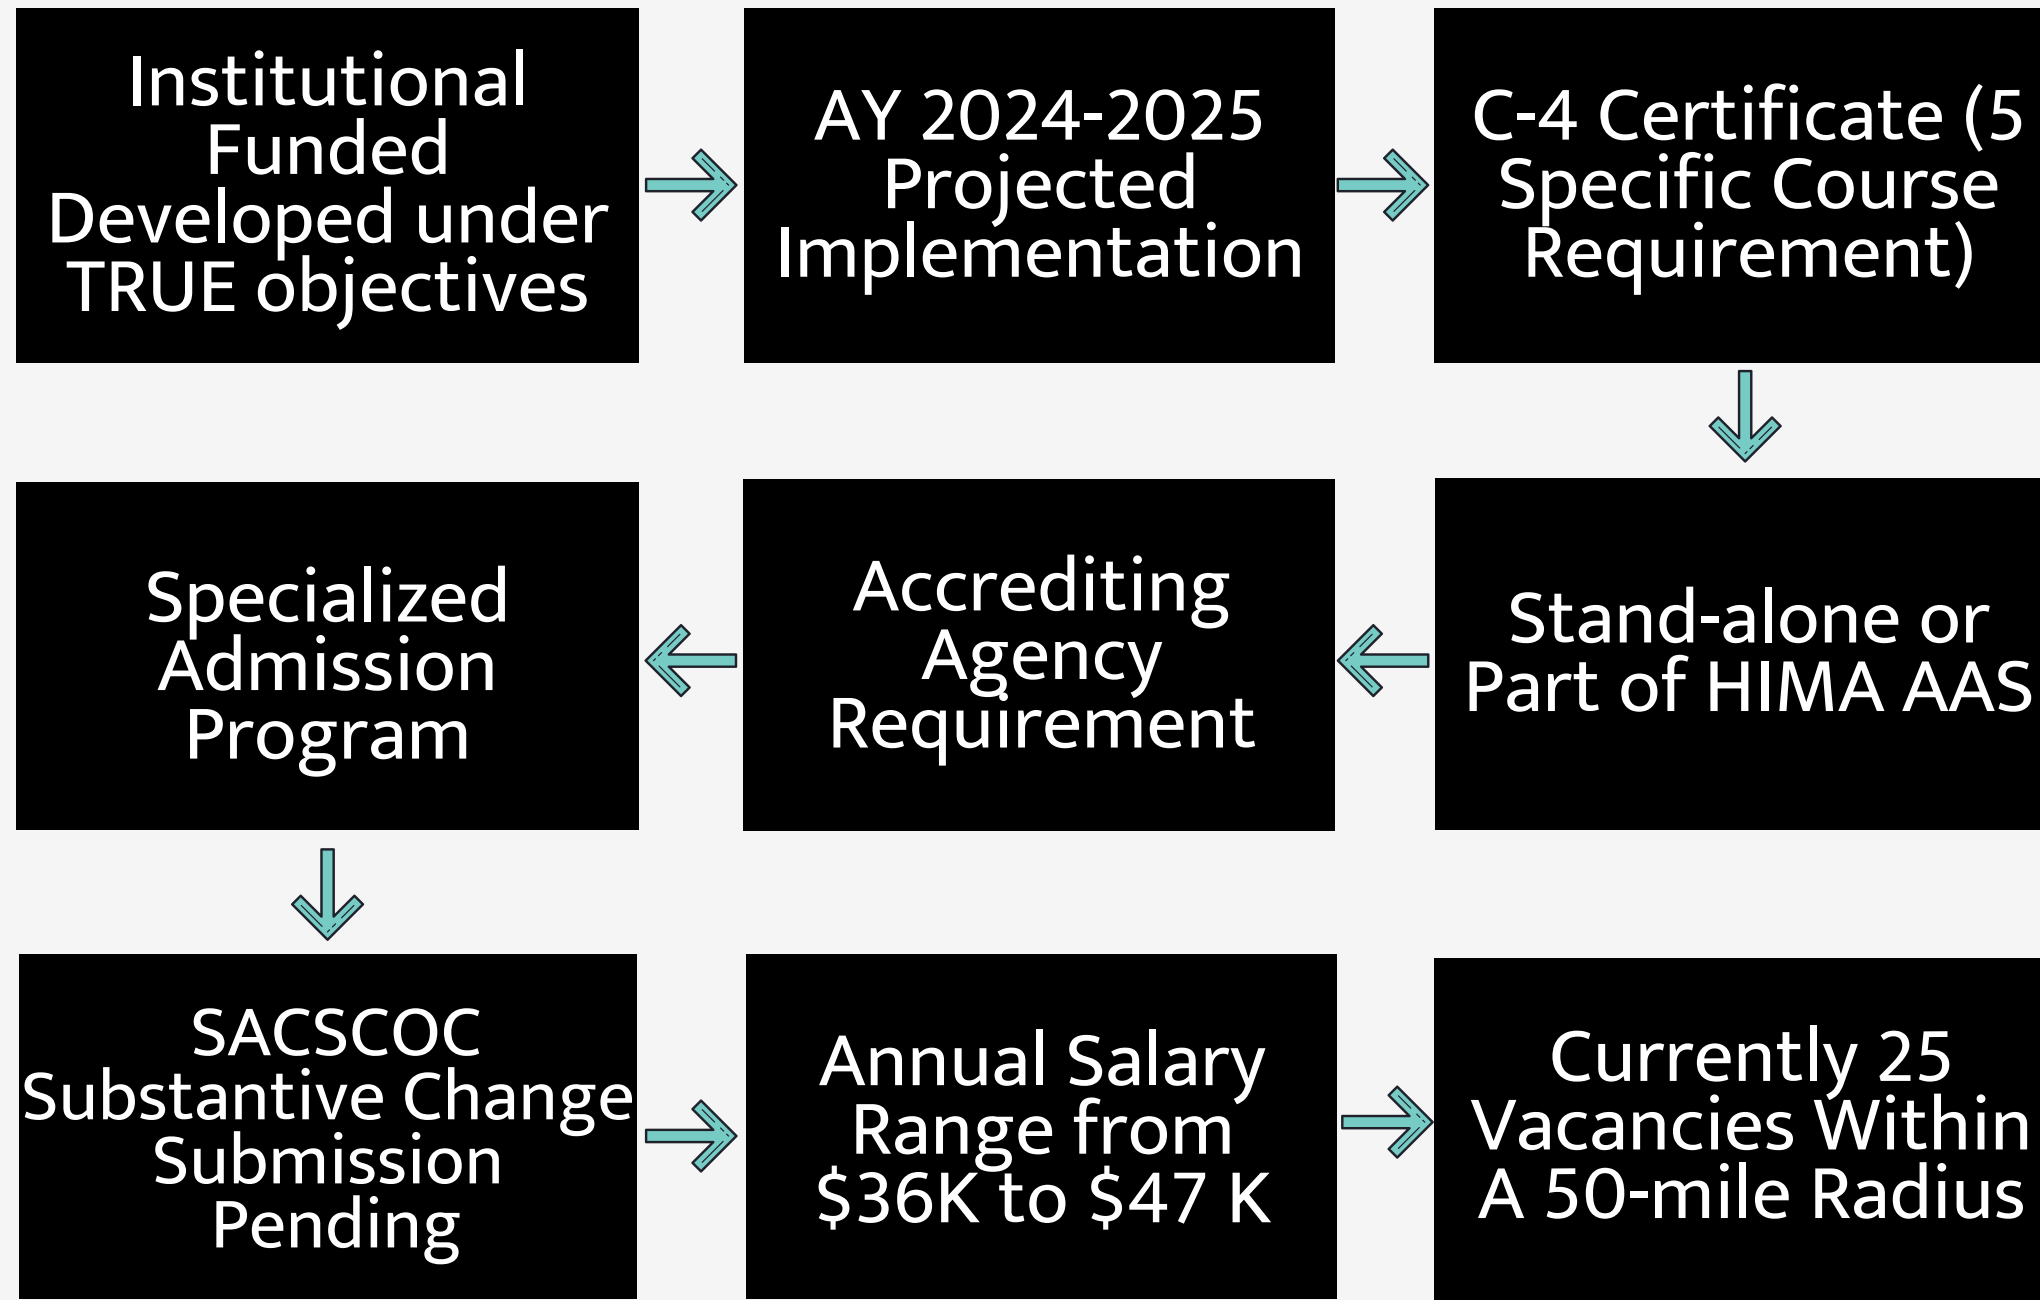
Institutional Funded Developed under TRUE objectives

AY 2024-2025 Projected Implementation

C-4 Certificate (5 Specific Course Requirement)

Stand-alone or Part of HIMA AAS

Accrediting Agency Requirement

Specialized Admission Program

SACSCOC Substantive Change Submission Pending

Annual Salary Range from $36K to $47 K

Currently 25 Vacancies Within A 50-mile Radius